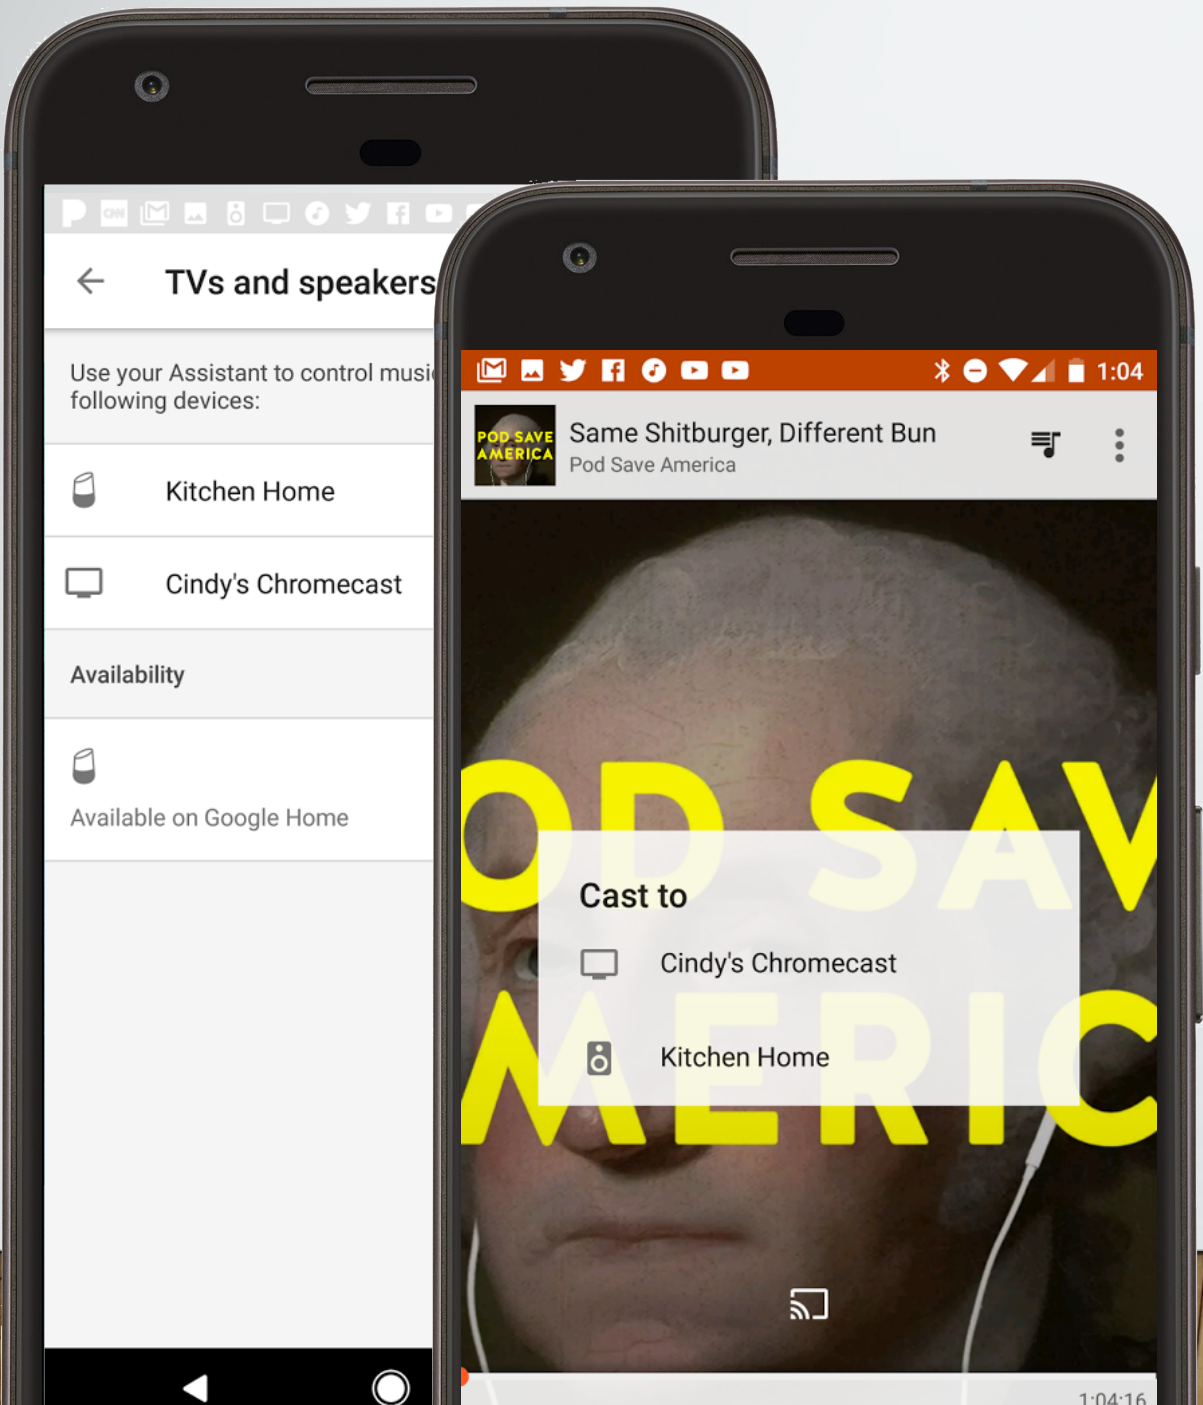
TVs and speakers

Use your Assistant to control musi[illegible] following devices:

Kitchen Home

Cindy's Chromecast

Availability

Available on Google Home

1:04

Same Shitburger, Different Bun
Pod Save America

POD SAVE AMERICA

OD SAV
MERIC

Cast to

Cindy's Chromecast

Kitchen Home

1:04:16